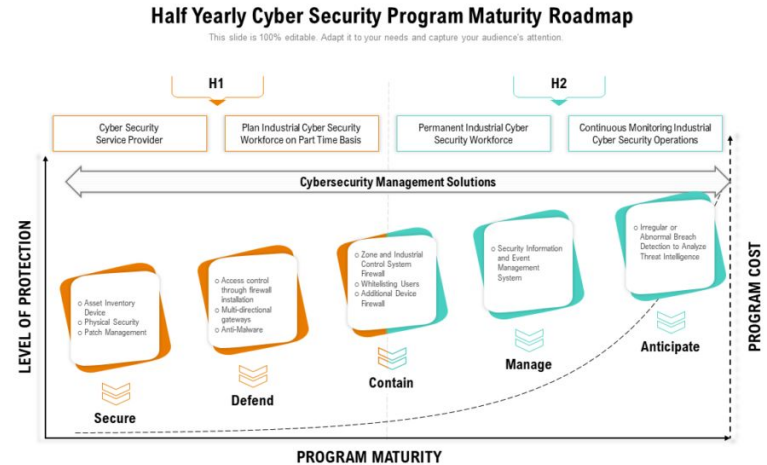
Half Yearly Cyber Security Program Maturity Roadmap

This slide is 100% editable. Adapt it to your needs and capture your audience's attention.

H1

H2

Cyber Security Service Provider

Plan Industrial Cyber Security Workforce on Part Time Basis

Permanent Industrial Cyber Security Workforce

Continuous Monitoring Industrial Cyber Security Operations

Cybersecurity Management Solutions

LEVEL OF PROTECTION

PROGRAM COST

○ Asset Inventory Device
○ Physical Security
○ Patch Management

Secure

○ Access control through firewall installation
○ Multi-directional gateways
○ Anti-Malware

Defend

○ Zone and Industrial Control System Firewall
○ Whitelisting Users
○ Additional Device Firewall

Contain

○ Security Information and Event Management System

Manage

○ Irregular or Abnormal Breach Detection to Analyze Threat Intelligence

Anticipate

PROGRAM MATURITY